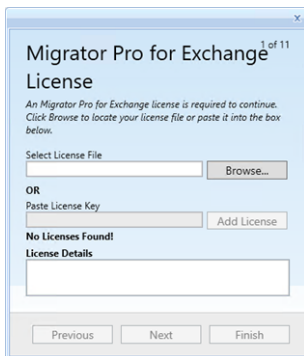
x

1 of 11

Migrator Pro for Exchange License

An Migrator Pro for Exchange license is required to continue. Click Browse to locate your license file or paste it into the box below.

Select License File

Browse...

OR

Paste License Key

Add License

No Licenses Found!

License Details

Previous Next Finish